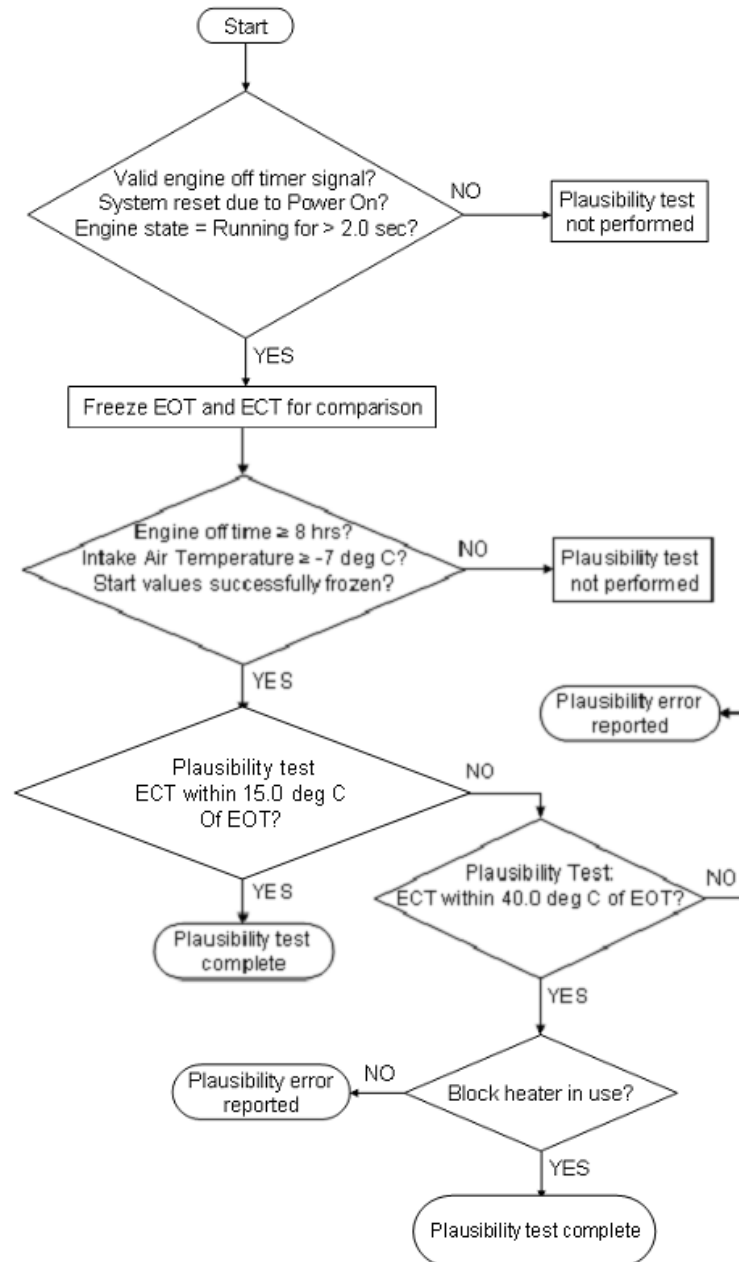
Start

Valid engine off timer signal?
System reset due to Power On?
Engine state = Running for > 2.0 sec?

NO

Plausibility test not performed

YES

Freeze EOT and ECT for comparison

Engine off time ≥ 8 hrs?
Intake Air Temperature ≥ -7 deg C?
Start values successfully frozen?

NO

Plausibility test not performed

YES

Plausibility error reported

Plausibility test
ECT within 15.0 deg C
Of EOT?

NO

YES

Plausibility test complete

Plausibility Test:
ECT within 40.0 deg C of EOT?

NO

YES

Plausibility error reported

NO

Block heater in use?

YES

Plausibility test complete